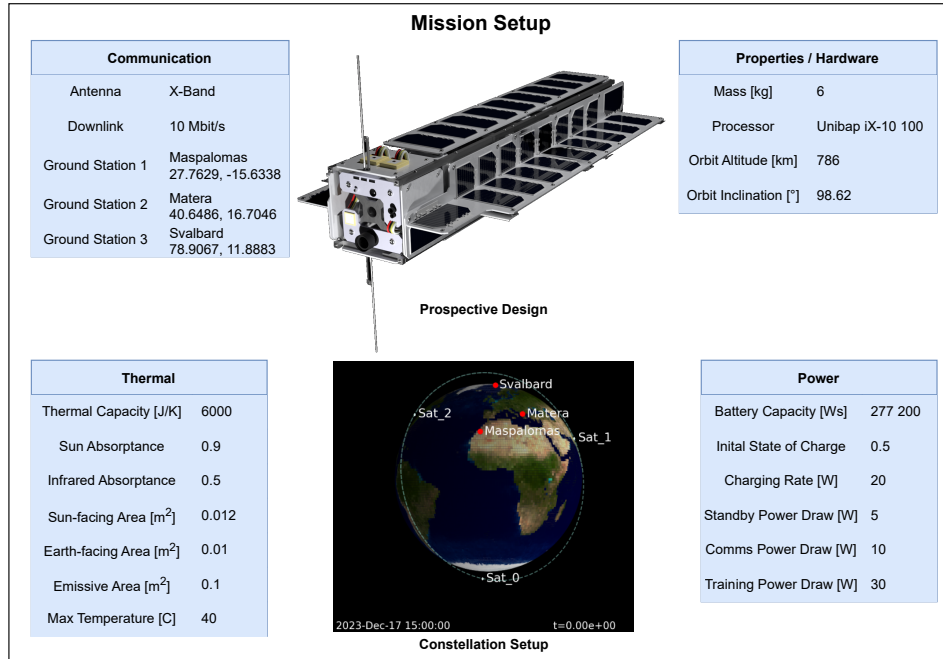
Mission Setup

| Communication | |
|---|---|
| Antenna | X-Band |
| Downlink | 10 Mbit/s |
| Ground Station 1 | Maspalomas 27.7629, -15.6338 |
| Ground Station 2 | Matera 40.6486, 16.7046 |
| Ground Station 3 | Svalbard 78.9067, 11.8883 |

| Properties / Hardware | |
|---|---|
| Mass [kg] | 6 |
| Processor | Unibap iX-10 100 |
| Orbit Altitude [km] | 786 |
| Orbit Inclination [°] | 98.62 |

Prospective Design

| Thermal | |
|---|---|
| Thermal Capacity [J/K] | 6000 |
| Sun Absorptance | 0.9 |
| Infrared Absorptance | 0.5 |
| Sun-facing Area [$m^2$] | 0.012 |
| Earth-facing Area [$m^2$] | 0.01 |
| Emissive Area [$m^2$] | 0.1 |
| Max Temperature [C] | 40 |

Svalbard
Sat_2
Matera
Maspalomas
Sat_1
Sat_0
2023-Dec-17 15:00:00
t=0.00e+00

Constellation Setup

| Power | |
|---|---|
| Battery Capacity [Ws] | 277 200 |
| Inital State of Charge | 0.5 |
| Charging Rate [W] | 20 |
| Standby Power Draw [W] | 5 |
| Comms Power Draw [W] | 10 |
| Training Power Draw [W] | 30 |